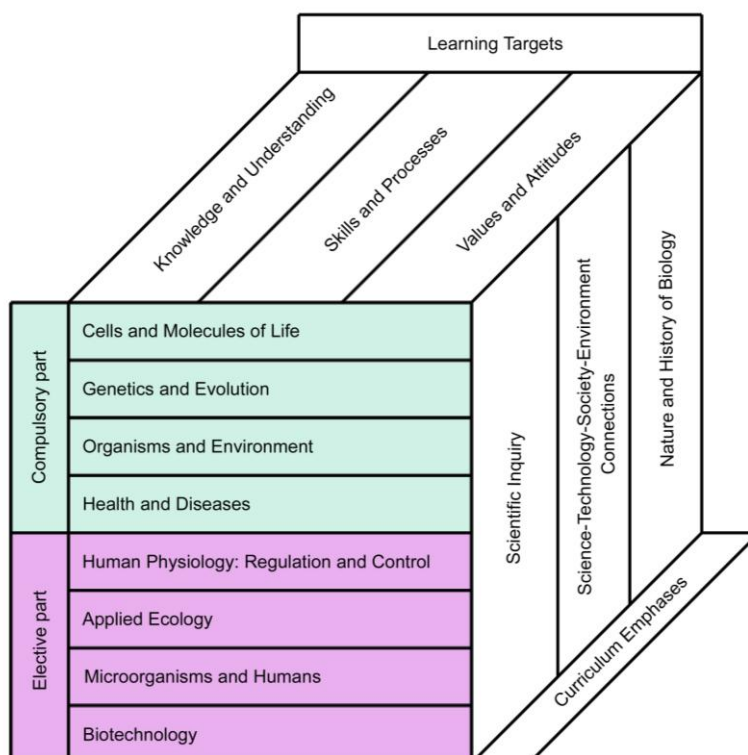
Learning Targets

Knowledge and Understanding

Skills and Processes

Values and Attitudes

Compulsory part

Cells and Molecules of Life

Genetics and Evolution

Organisms and Environment

Health and Diseases

Elective part

Human Physiology: Regulation and Control

Applied Ecology

Microorganisms and Humans

Biotechnology

Scientific Inquiry

Science-Technology-Society-Environment Connections

Nature and History of Biology

Curriculum Emphases